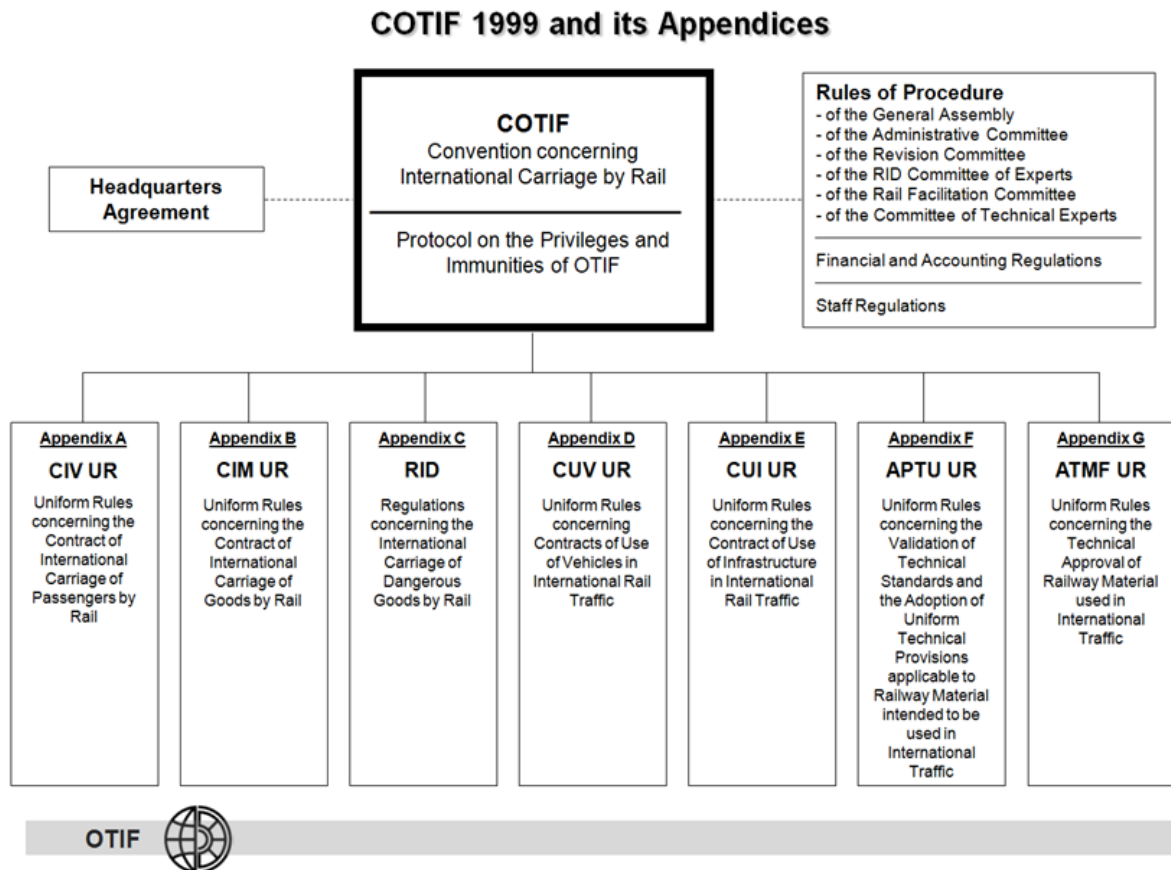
COTIF 1999 and its Appendices

Headquarters Agreement

COTIF
Convention concerning International Carriage by Rail

Protocol on the Privileges and Immunities of OTIF

Rules of Procedure
- of the General Assembly
- of the Administrative Committee
- of the Revision Committee
- of the RID Committee of Experts
- of the Rail Facilitation Committee
- of the Committee of Technical Experts

Financial and Accounting Regulations

Staff Regulations

Appendix A
CIV UR
Uniform Rules concerning the Contract of International Carriage of Passengers by Rail

Appendix B
CIM UR
Uniform Rules concerning the Contract of International Carriage of Goods by Rail

Appendix C
RID
Regulations concerning the International Carriage of Dangerous Goods by Rail

Appendix D
CUV UR
Uniform Rules concerning Contracts of Use of Vehicles in International Rail Traffic

Appendix E
CUI UR
Uniform Rules concerning the Contract of Use of Infrastructure in International Rail Traffic

Appendix F
APTU UR
Uniform Rules concerning the Validation of Technical Standards and the Adoption of Uniform Technical Provisions applicable to Railway Material intended to be used in International Traffic

Appendix G
ATMF UR
Uniform Rules concerning the Technical Approval of Railway Material used in International Traffic

OTIF